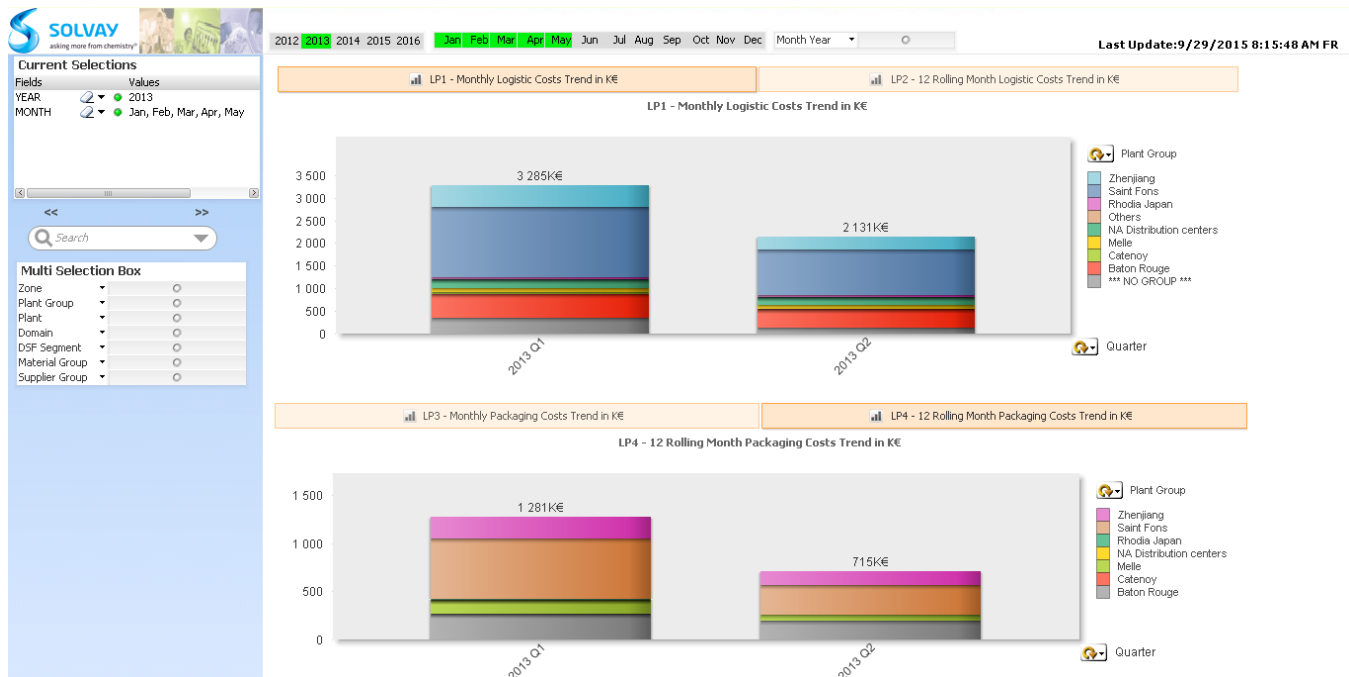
SOLVAY
asking more from chemistry®

2012 2013 2014 2015 2016

Jan Feb Mar Apr May Jun Jul Aug Sep Oct Nov Dec

Month Year

Last Update:9/29/2015 8:15:48 AM FR

Current Selections

| Fields | Values |
|---|---|
| YEAR | 2013 |
| MONTH | Jan, Feb, Mar, Apr, May |

<< >>

Search

Multi Selection Box

Zone
Plant Group
Plant
Domain
DSF Segment
Material Group
Supplier Group

LP1 - Monthly Logistic Costs Trend in K€

LP2 - 12 Rolling Month Logistic Costs Trend in K€

LP1 - Monthly Logistic Costs Trend in K€

3 500
3 000
2 500
2 000
1 500
1 000
500
0

3 285K€

2 131K€

2013 Q1

2013 Q2

Plant Group

Zhenjiang
Saint Fons
Rhodia Japan
Others
NA Distribution centers
Melle
Catenoy
Baton Rouge
*** NO GROUP ***

Quarter

LP3 - Monthly Packaging Costs Trend in K€

LP4 - 12 Rolling Month Packaging Costs Trend in K€

LP4 - 12 Rolling Month Packaging Costs Trend in K€

1 500
1 000
500
0

1 281K€

715K€

2013 Q1

2013 Q2

Plant Group

Zhenjiang
Saint Fons
Rhodia Japan
NA Distribution centers
Melle
Catenoy
Baton Rouge

Quarter